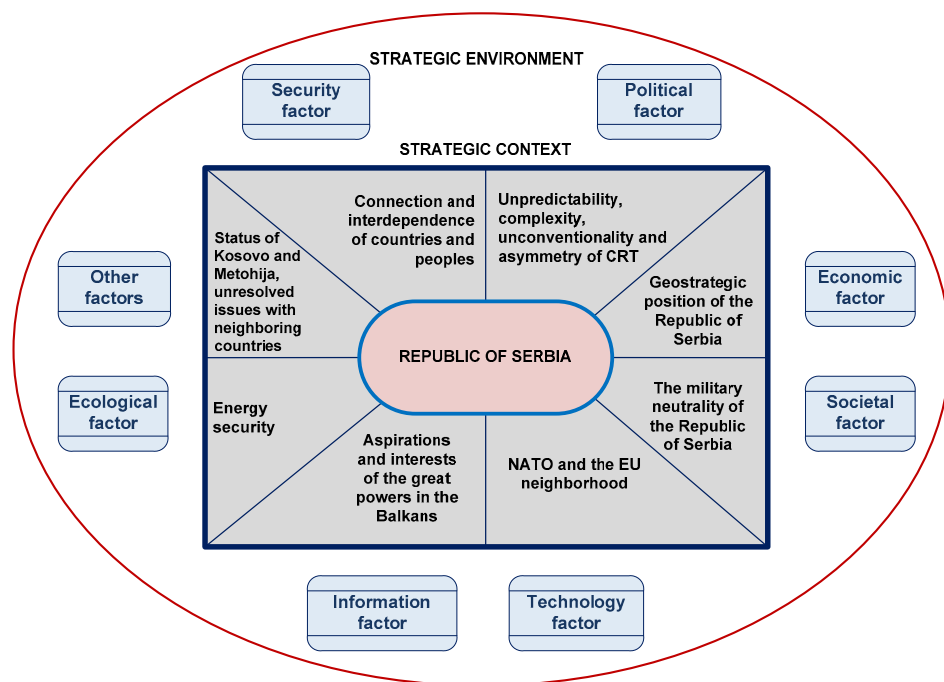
STRATEGIC ENVIRONMENT

Security factor

Political factor

STRATEGIC CONTEXT

Connection and interdependence of countries and peoples

Unpredictability, complexity, unconventionality and asymmetry of CRT

Status of Kosovo and Metohija, unresolved issues with neighboring countries

Geostrategic position of the Republic of Serbia

Other factors

Economic factor

REPUBLIC OF SERBIA

Energy security

The military neutrality of the Republic of Serbia

Ecological factor

Societal factor

Aspirations and interests of the great powers in the Balkans

NATO and the EU neighborhood

Information factor

Technology factor